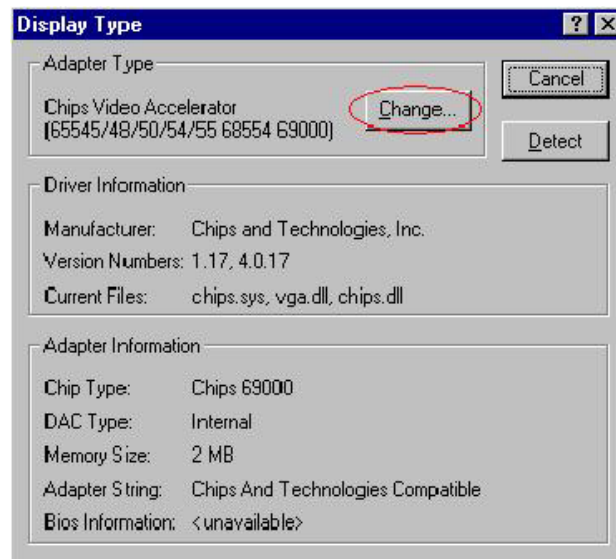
Display Type

? ×

Adapter Type

Chips Video Accelerator
(65545/48/50/54/55 68554 69000)

Change...

Cancel

Detect

Driver Information

Manufacturer: Chips and Technologies, Inc.

Version Numbers: 1.17, 4.0.17

Current Files: chips.sys, vga.dll, chips.dll

Adapter Information

Chip Type: Chips 69000

DAC Type: Internal

Memory Size: 2 MB

Adapter String: Chips And Technologies Compatible

Bios Information: <unavailable>